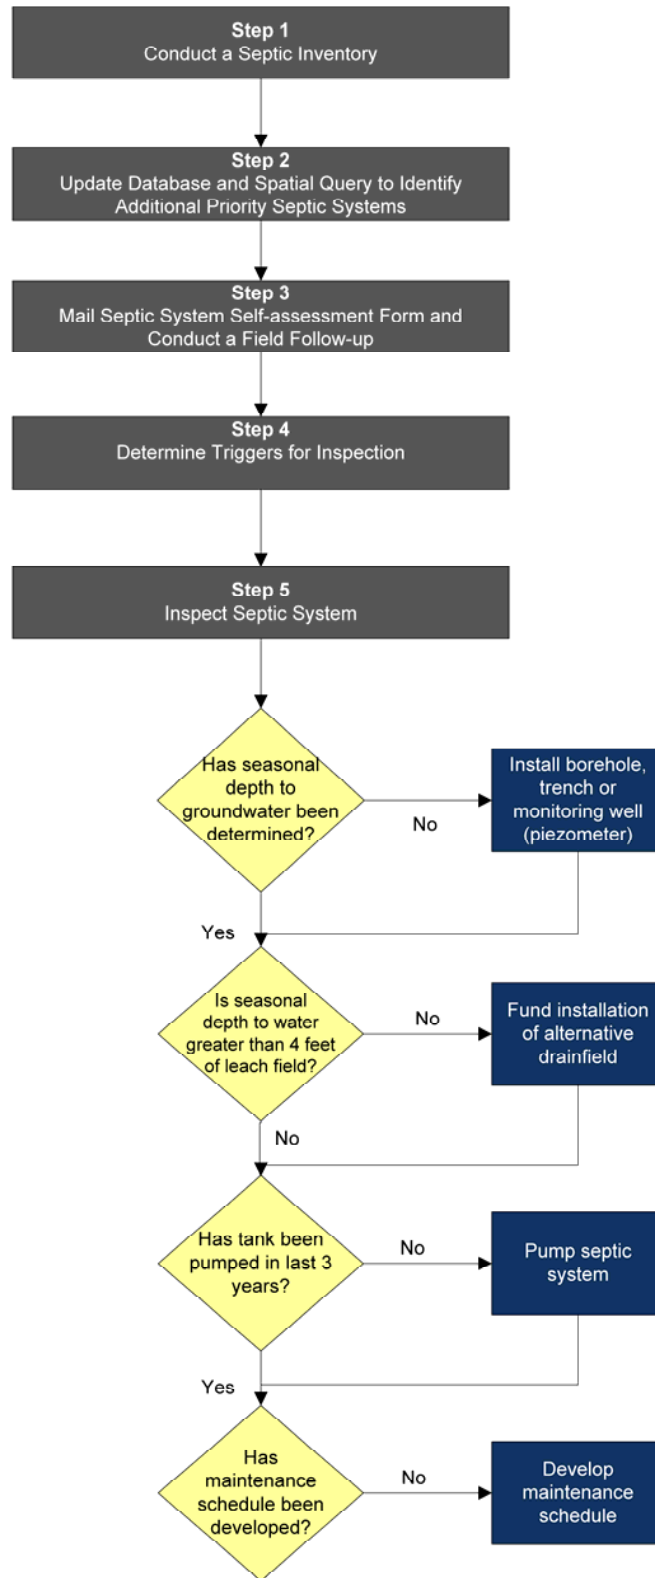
Step 1
Conduct a Septic Inventory

Step 2
Update Database and Spatial Query to Identify Additional Priority Septic Systems

Step 3
Mail Septic System Self-assessment Form and Conduct a Field Follow-up

Step 4
Determine Triggers for Inspection

Step 5
Inspect Septic System

Has seasonal depth to groundwater been determined?

No

Install borehole, trench or monitoring well (piezometer)

Yes

Is seasonal depth to water greater than 4 feet of leach field?

No

Fund installation of alternative drainfield

No

Has tank been pumped in last 3 years?

No

Pump septic system

Yes

Has maintenance schedule been developed?

No

Develop maintenance schedule